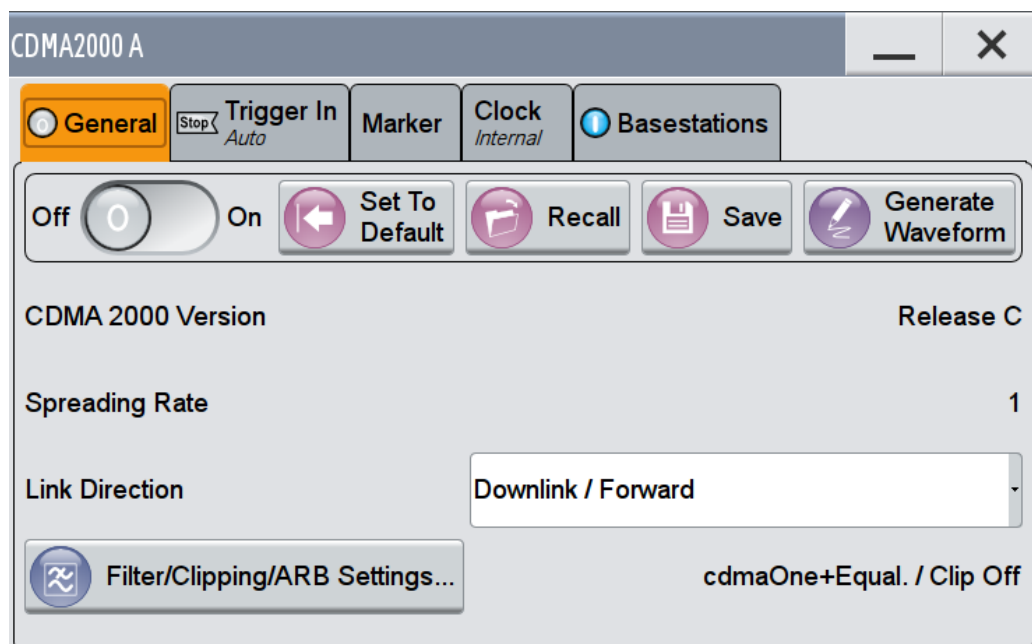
CDMA2000 A

General
Stop Trigger In
Auto
Marker
Clock
Internal
Basestations

Off O On
Set To Default
Recall
Save
Generate Waveform

CDMA 2000 Version
Release C

Spreading Rate
1

Link Direction
Downlink / Forward

Filter/Clipping/ARB Settings...
cdmaOne+Equal. / Clip Off